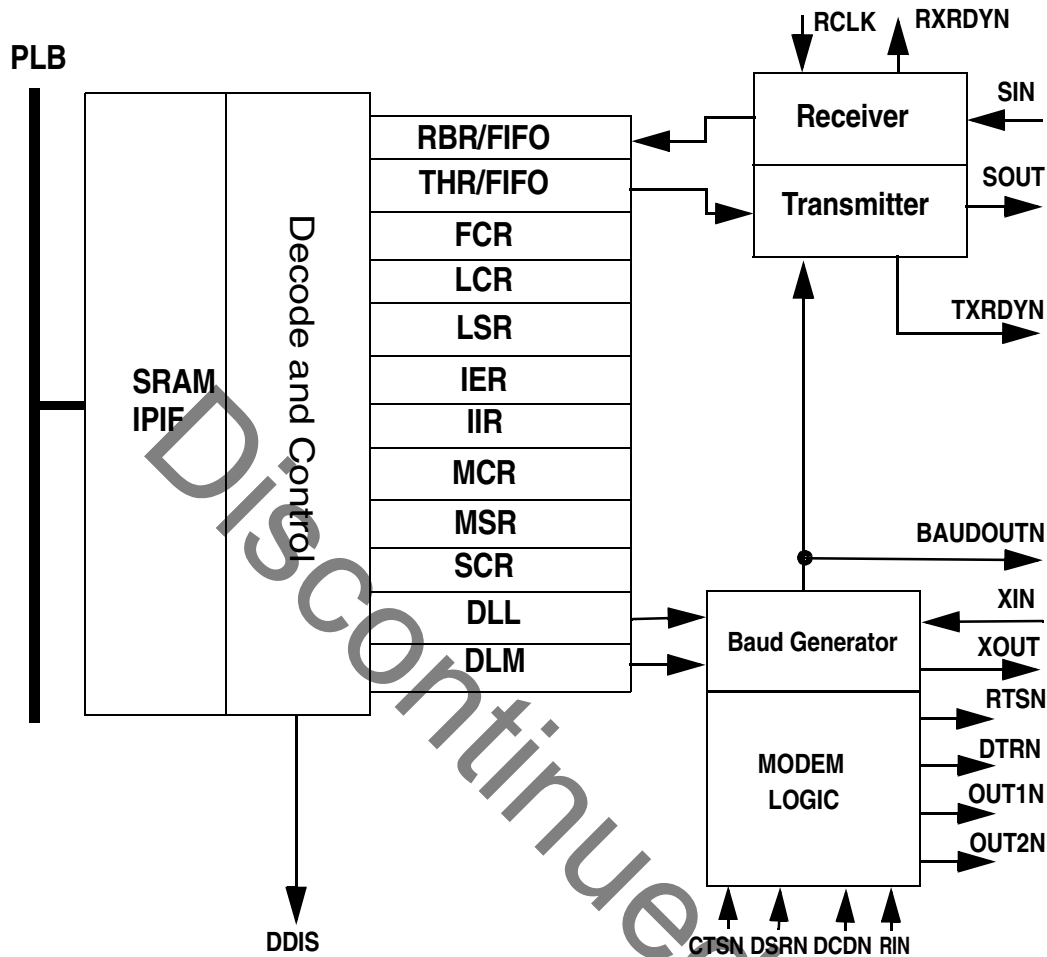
PLB

SRAM IPIF

Decode and Control

RBR/FIFO
THR/FIFO
FCR
LCR
LSR
IER
IIR
MCR
MSR
SCR
DLL
DLM

RCLK
RXRDYN

Receiver
SIN

Transmitter
SOUT

TXRDYN

BAUDOUTN

XIN
Baud Generator
XOUT

RTSN
DTRN
MODEM LOGIC
OUT1N
OUT2N

DDIS

CTSN DSRN DCDN RIN

Discontinued